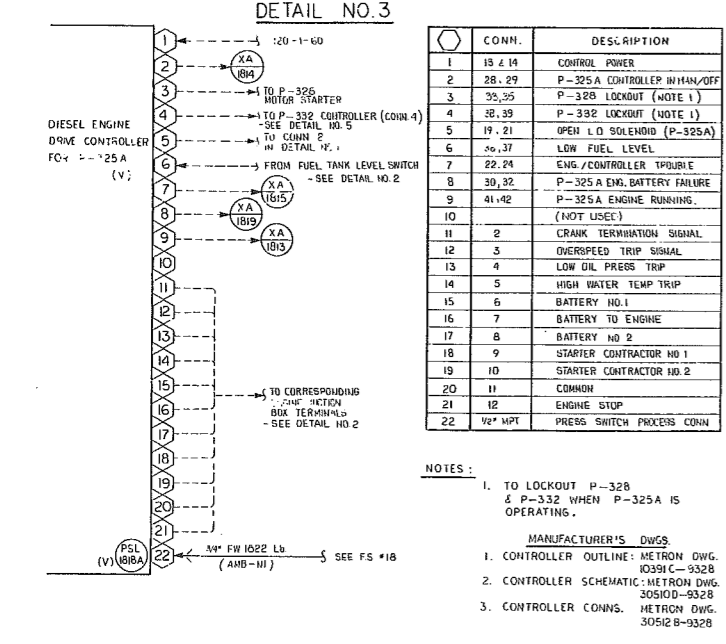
DETAIL NO.3

DIESEL ENGINE DRIVE CONTROLLER FOR P-325A (V)

1 — 120-1-60
2 — XA 1814
3 — TO P-328 MOTOR STARTER
4 — TO P-332 CONTROLLER (CONN.4) - SEE DETAIL NO. 5
5 — TO CONN 2 IN DETAIL NO. 1
6 — FROM FUEL TANK LEVEL SWITCH - SEE DETAIL NO. 2
7 — XA 1815
8 — XA 1819
9 — XA 1813
10
11
12
13
14
15 — TO CORRESPONDING ENGINE JUNCTION BOX TERMINALS - SEE DETAIL NO.2
16
17
18
19
20
21
22 — 3/4" FW 1622 Lb (AMB-NI) — SEE FS #18

PSL (V) 1818A

| ⬡ | CONN. | DESCRIPTION |
|---|---|---|
| 1 | 13 & 14 | CONTROL POWER |
| 2 | 28, 29 | P-325A CONTROLLER IN MAN/OFF |
| 3 | 33, 35 | P-328 LOCKOUT (NOTE 1) |
| 4 | 38, 39 | P-332 LOCKOUT (NOTE 1) |
| 5 | 19, 21 | OPEN L O SOLENOID (P-325A) |
| 6 | 36, 37 | LOW FUEL LEVEL |
| 7 | 22, 24 | ENG./CONTROLLER TROUBLE |
| 8 | 30, 32 | P-325A ENG. BATTERY FAILURE |
| 9 | 41, 42 | P-325A ENGINE RUNNING. |
| 10 | | (NOT USED) |
| 11 | 2 | CRANK TERMINATION SIGNAL |
| 12 | 3 | OVERSPEED TRIP SIGNAL |
| 13 | 4 | LOW OIL PRESS TRIP |
| 14 | 5 | HIGH WATER TEMP TRIP |
| 15 | 6 | BATTERY NO.1 |
| 16 | 7 | BATTERY TO ENGINE |
| 17 | 8 | BATTERY NO 2 |
| 18 | 9 | STARTER CONTRACTOR NO 1 |
| 19 | 10 | STARTER CONTRACTOR NO. 2 |
| 20 | 11 | COMMON |
| 21 | 12 | ENGINE STOP |
| 22 | 1/2" MPT | PRESS SWITCH PROCESS CONN |

NOTES:
1. TO LOCKOUT P-328 & P-332 WHEN P-325A IS OPERATING.

MANUFACTURER'S DWGS.
1. CONTROLLER OUTLINE: METRON DWG. 10391C-9328
2. CONTROLLER SCHEMATIC: METRON DWG. 30510D-9328
3. CONTROLLER CONNS. METRON DWG. 30512B-9328